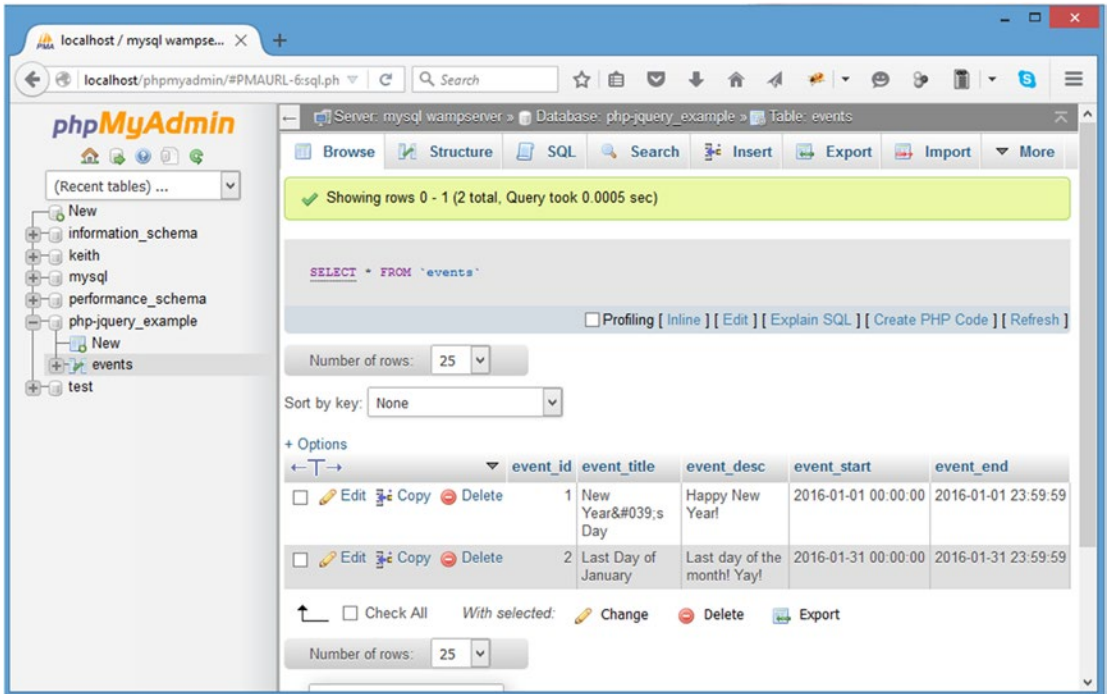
localhost / mysql wampse... ×
+

localhost/phpmyadmin/#PMAURL-6:sql.ph
Search

phpMyAdmin

(Recent tables) ...

New
information_schema
keith
mysql
performance_schema
php-jquery_example
New
events
test

Server: mysql wampserver » Database: php-jquery_example » Table: events

Browse Structure SQL Search Insert Export Import More

Showing rows 0 - 1 (2 total, Query took 0.0005 sec)

SELECT * FROM `events`

Profiling [ Inline ] [ Edit ] [ Explain SQL ] [ Create PHP Code ] [ Refresh ]

Number of rows: 25

Sort by key: None

+ Options

| ←T→ | event_id | event_title | event_desc | event_start | event_end |
|---|---|---|---|---|---|
| Edit Copy Delete | 1 | New Year&#039;s Day | Happy New Year! | 2016-01-01 00:00:00 | 2016-01-01 23:59:59 |
| Edit Copy Delete | 2 | Last Day of January | Last day of the month! Yay! | 2016-01-31 00:00:00 | 2016-01-31 23:59:59 |

Check All With selected: Change Delete Export

Number of rows: 25